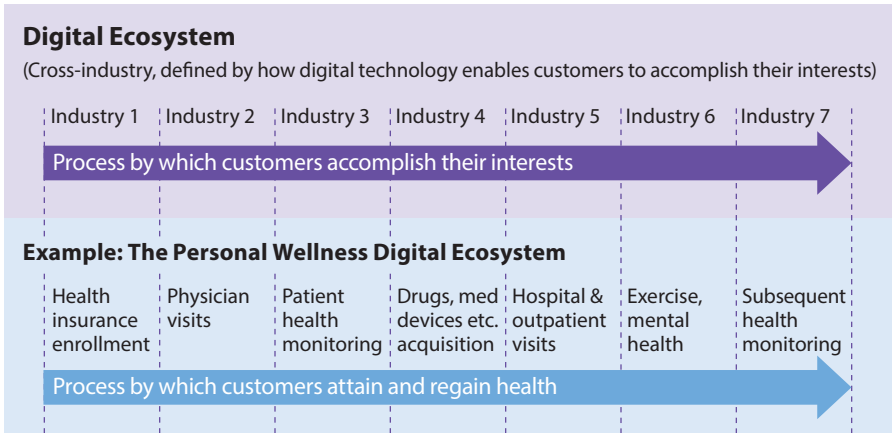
Digital Ecosystem

(Cross-industry, defined by how digital technology enables customers to accomplish their interests)

| Industry 1 | Industry 2 | Industry 3 | Industry 4 | Industry 5 | Industry 6 | Industry 7 |
|---|---|---|---|---|---|---|

Process by which customers accomplish their interests

Example: The Personal Wellness Digital Ecosystem

| Health insurance enrollment | Physician visits | Patient health monitoring | Drugs, med devices etc. acquisition | Hospital & outpatient visits | Exercise, mental health | Subsequent health monitoring |
|---|---|---|---|---|---|---|

Process by which customers attain and regain health